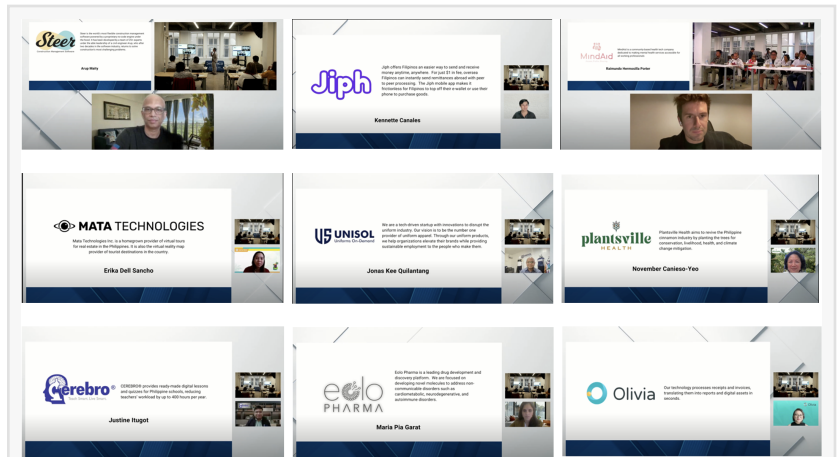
Steer

Arup Maity

Jiph

Jiph offers Filipinos an easier way to send and receive money anytime, anywhere. For just $1 in fee, overseas Filipinos can instantly send remittances abroad with peer to peer processing. The Jiph mobile app makes it frictionless for Filipinos to top off their e-wallet or use their phone to purchase goods.

Kennette Canales

MindAid

Raimundo Hermosilla Portet

MATA TECHNOLOGIES

Mata Technologies Inc. is a homegrown provider of virtual tours for real estate in the Philippines. It is also the virtual reality map provider of tourist destinations in the country.

Erika Dell Sancho

UNISOL
Uniforms On-Demand

We are a tech-driven startup with innovations to disrupt the uniform industry. Our vision is to be the number one provider of uniform apparel. Through our uniform products, we help organizations elevate their brands while providing sustainable employment to the people who make them.

Jonas Kee Quilantang

plantsville
HEALTH

Plantsville Health aims to revive the Philippine cinnamon industry by planting the trees for conservation, livelihood, health, and climate change mitigation.

November Canieso-Yeo

CEREBRO

CEREBRO provides ready-made digital lessons and quizzes for Philippine schools, reducing teachers' workload by up to 400 hours per year.

Justine Itugot

EOLO PHARMA

Eolo Pharma is a leading drug development and discovery platform. We are focused on developing novel molecules to address non-communicable disorders such as cardiometabolic, neurodegenerative, and autoimmune disorders.

Maria Pia Garat

Olivia

Our technology processes receipts and invoices, translating them into reports and digital assets in seconds.